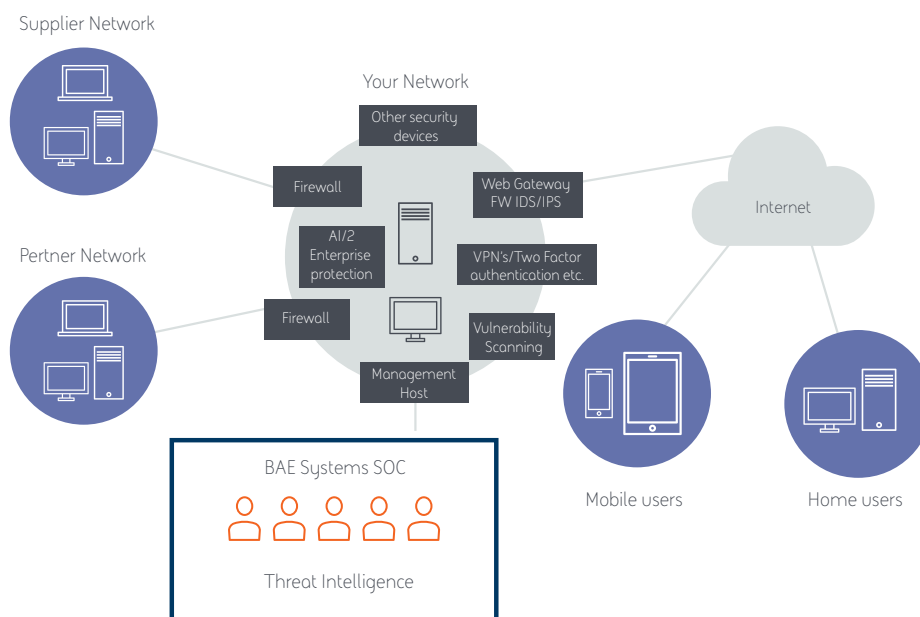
Supplier Network

Your Network

Other security devices

Firewall

Web Gateway FW IDS/IPS

Internet

AI/2 Enterprise protection

VPN's/Two Factor authentication etc.

Pertner Network

Firewall

Vulnerability Scanning

Management Host

BAE Systems SOC

Threat Intelligence

Mobile users

Home users